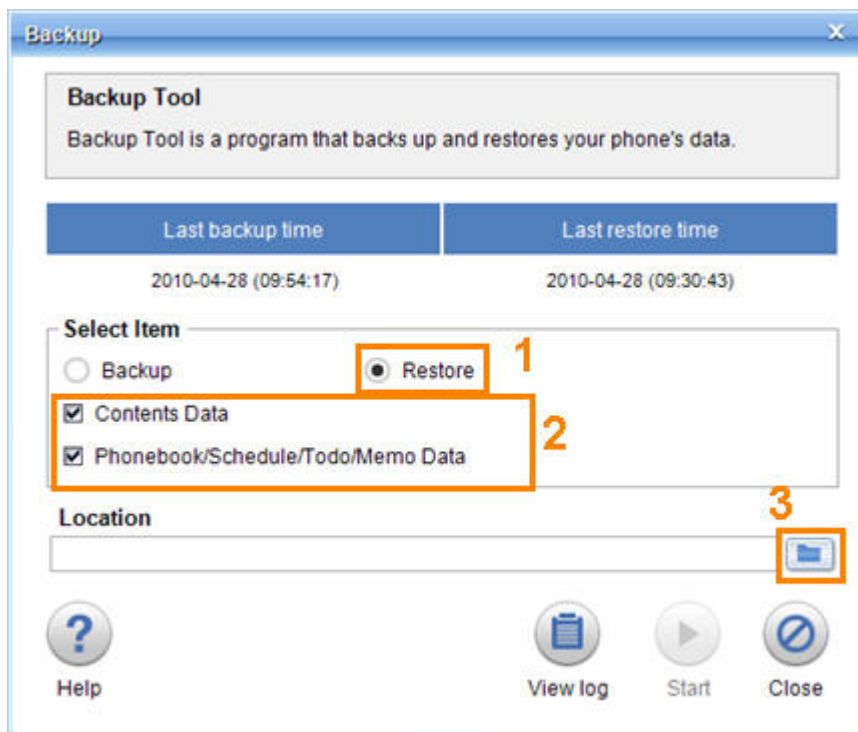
Backup ×

Backup Tool

Backup Tool is a program that backs up and restores your phone's data.

| Last backup time | Last restore time |
|---|---|
| 2010-04-28 (09:54:17) | 2010-04-28 (09:30:43) |

Select Item

Backup

Restore

1

Contents Data

Phonebook/Schedule/Todo/Memo Data

2

Location

3

?

Help

View log

Start

Close